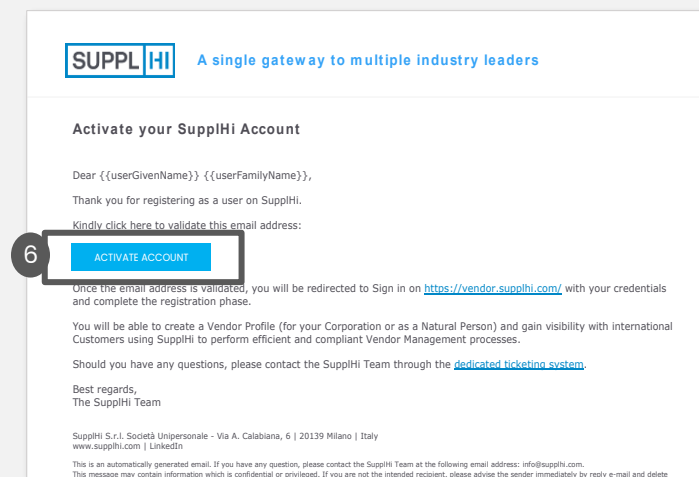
SUPPL HI A single gateway to multiple industry leaders

Activate your SupplHi Account

Dear {{userGivenName}} {{userFamilyName}},

Thank you for registering as a user on SupplHi.

Kindly click here to validate this email address:

6

ACTIVATE ACCOUNT

Once the email address is validated, you will be redirected to Sign in on https://vendor.supplhi.com/ with your credentials and complete the registration phase.

You will be able to create a Vendor Profile (for your Corporation or as a Natural Person) and gain visibility with international Customers using SupplHi to perform efficient and compliant Vendor Management processes.

Should you have any questions, please contact the SupplHi Team through the dedicated ticketing system.

Best regards,
The SupplHi Team

SupplHi S.r.l. Società Unipersonale - Via A. Calabiana, 6 | 20139 Milano | Italy
www.supplhi.com | LinkedIn

This is an automatically generated email. If you have any question, please contact the SupplHi Team at the following email address: info@supplhi.com.
This message may contain information which is confidential or privileged. If you are not the intended recipient, please advise the sender immediately by reply e-mail and delete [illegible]